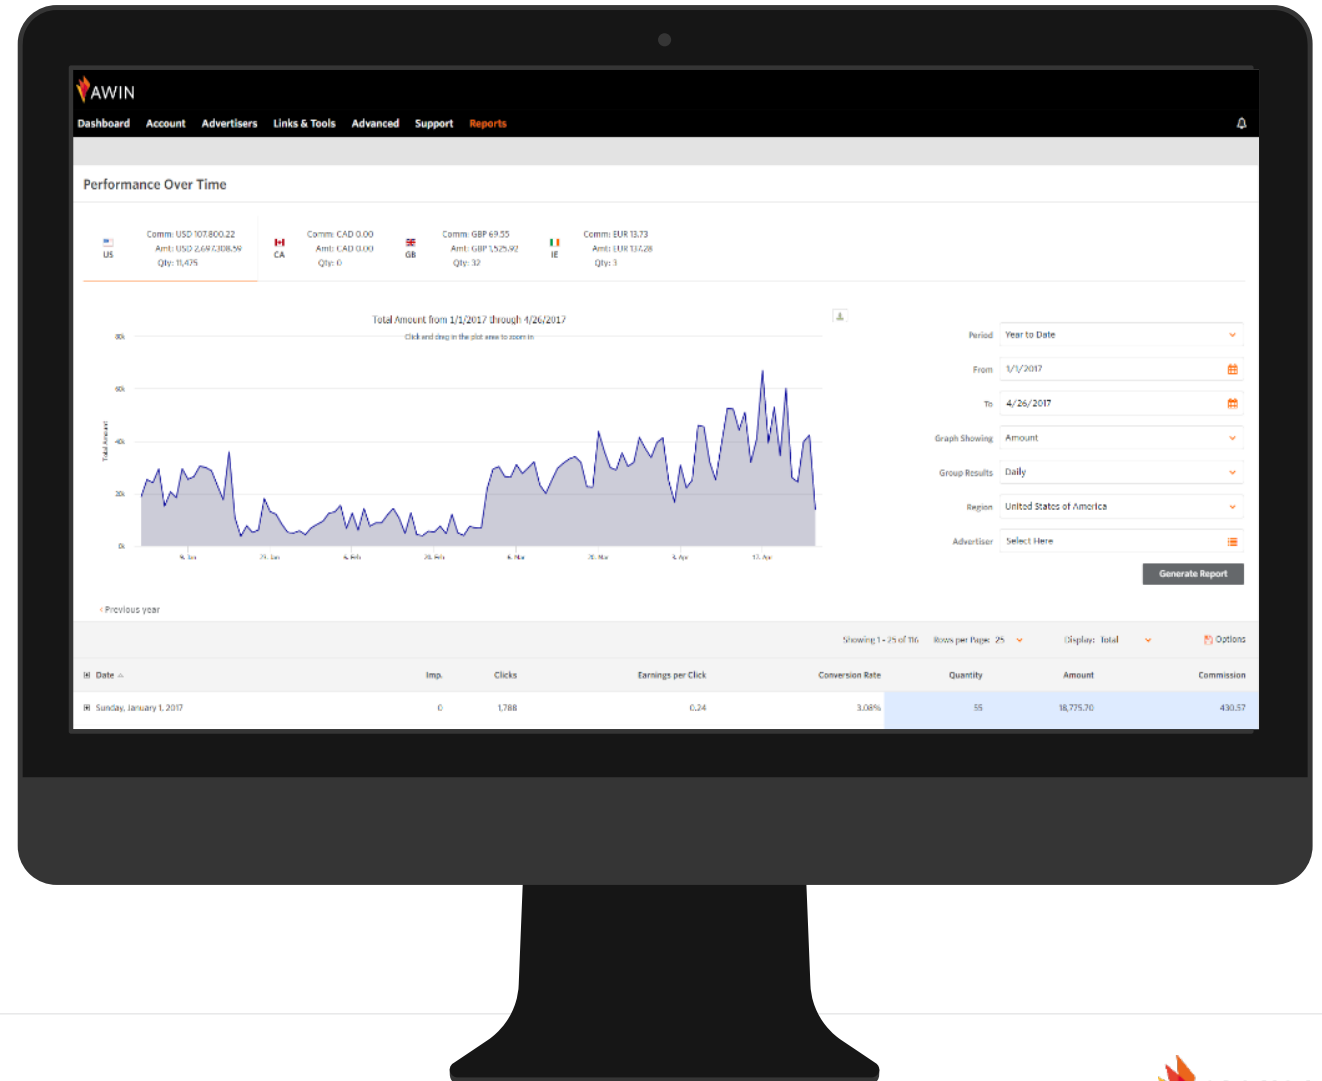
AWIN

Dashboard Account Advertisers Links & Tools Advanced Support Reports

Performance Over Time

US Comm: USD 107,800.22 Amt: USD 2,697,308.59 Qty: 11,475

CA Comm: CAD 0.00 Amt: CAD 0.00 Qty: 0

GB Comm: GBP 69.55 Amt: GBP 1,525.92 Qty: 32

IE Comm: EUR 13.73 Amt: EUR 137.28 Qty: 3

Total Amount from 1/1/2017 through 4/26/2017
Click and drag in the plot area to zoom in

80k
60k
40k
20k
0k
Total Amount

9. Jan 23. Jan 6. Feb 20. Feb 6. Mar 20. Mar 3. Apr 17. Apr

Period Year to Date
From 1/1/2017
To 4/26/2017
Graph Showing Amount
Group Results Daily
Region United States of America
Advertiser Select Here

Generate Report

‹ Previous year

Showing 1 - 25 of 116 Rows per Page: 25 Display: Total Options

| Date | Imp. | Clicks | Earnings per Click | Conversion Rate | Quantity | Amount | Commission |
|---|---|---|---|---|---|---|---|
| Sunday, January 1, 2017 | 0 | 1,788 | 0.24 | 3.08% | 55 | 18,775.70 | 430.57 |